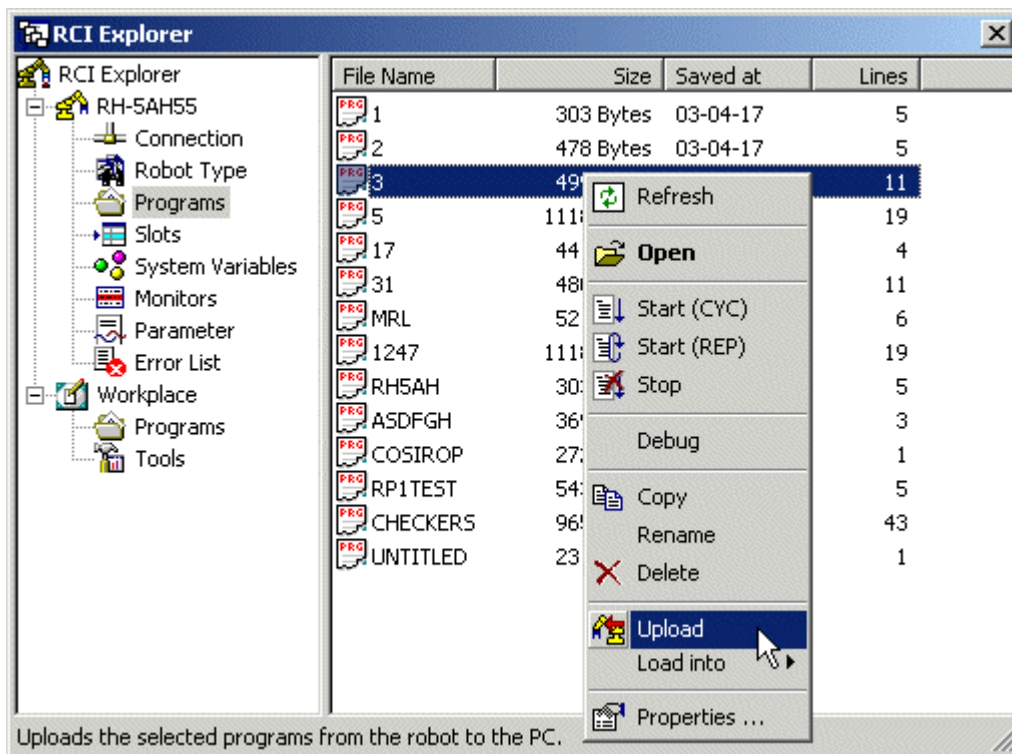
RCI Explorer

RCI Explorer
RH-5AH55
Connection
Robot Type
Programs
Slots
System Variables
Monitors
Parameter
Error List
Workplace
Programs
Tools

| File Name | Size | Saved at | Lines |
|---|---|---|---|
| 1 | 303 Bytes | 03-04-17 | 5 |
| 2 | 478 Bytes | 03-04-17 | 5 |
| 3 | 49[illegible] | | 11 |
| 5 | 111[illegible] | | 19 |
| 17 | 44 | | 4 |
| 31 | 48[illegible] | | 11 |
| MRL | 52 | | 6 |
| 1247 | 111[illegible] | | 19 |
| RH5AH | 30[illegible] | | 5 |
| ASDFGH | 36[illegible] | | 3 |
| COSIROP | 27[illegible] | | 1 |
| RP1TEST | 54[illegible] | | 5 |
| CHECKERS | 96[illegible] | | 43 |
| UNTITLED | 23 | | 1 |

Refresh
Open
Start (CYC)
Start (REP)
Stop
Debug
Copy
Rename
Delete
Upload
Load into
Properties ...

Uploads the selected programs from the robot to the PC.